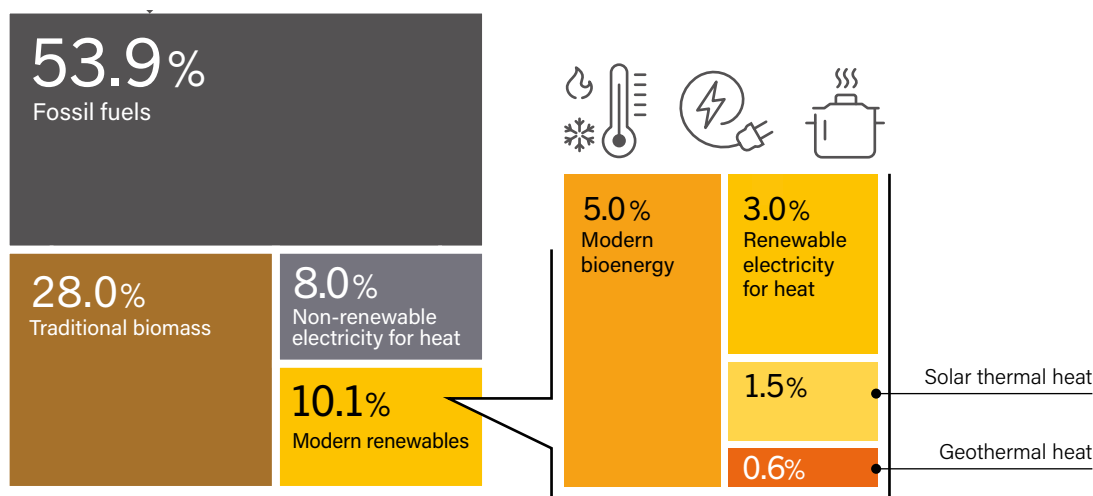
53.9%
Fossil fuels

28.0%
Traditional biomass

8.0%
Non-renewable electricity for heat

10.1%
Modern renewables

5.0%
Modern bioenergy

3.0%
Renewable electricity for heat

1.5%

Solar thermal heat

0.6%

Geothermal heat